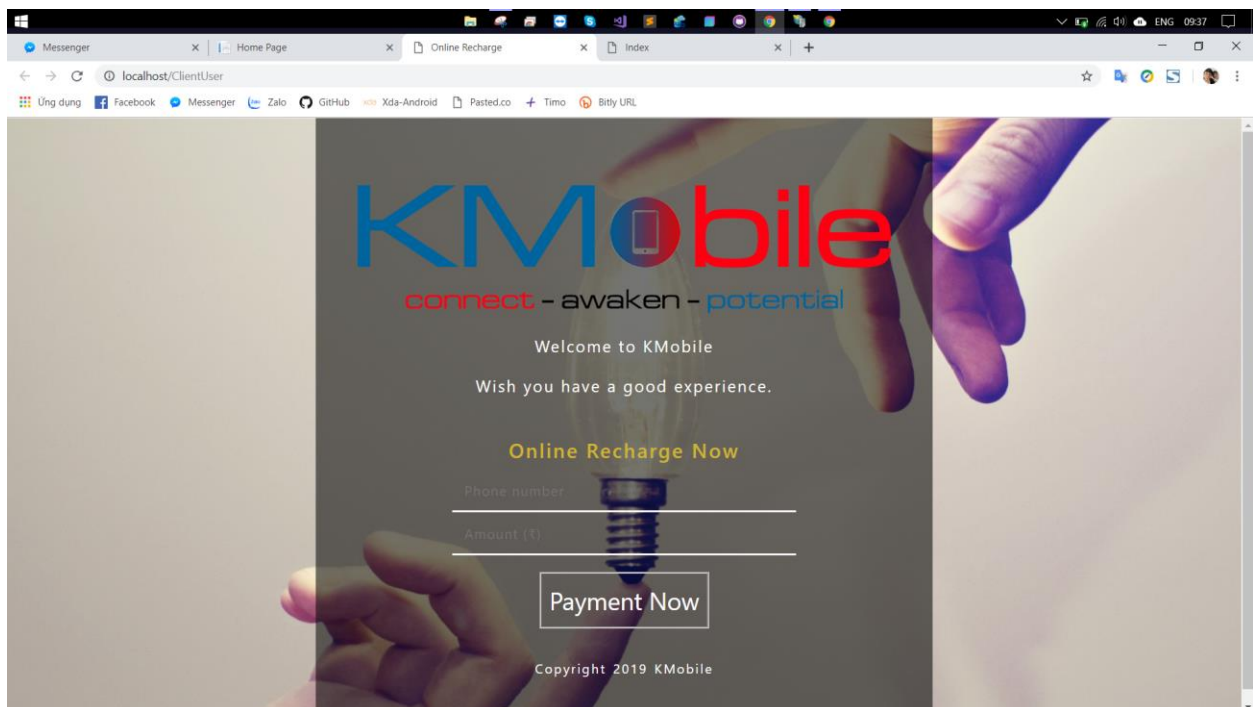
ENG 09:37

Messenger
Home Page
Online Recharge
Index

localhost/ClientUser

Ứng dụng Facebook Messenger Zalo GitHub Xda-Android Pasted.co Timo Bitly URL

KMobile

connect - awaken - potential

Welcome to KMobile

Wish you have a good experience.

Online Recharge Now

Phone number

Amount (₹)

Payment Now

Copyright 2019 KMobile